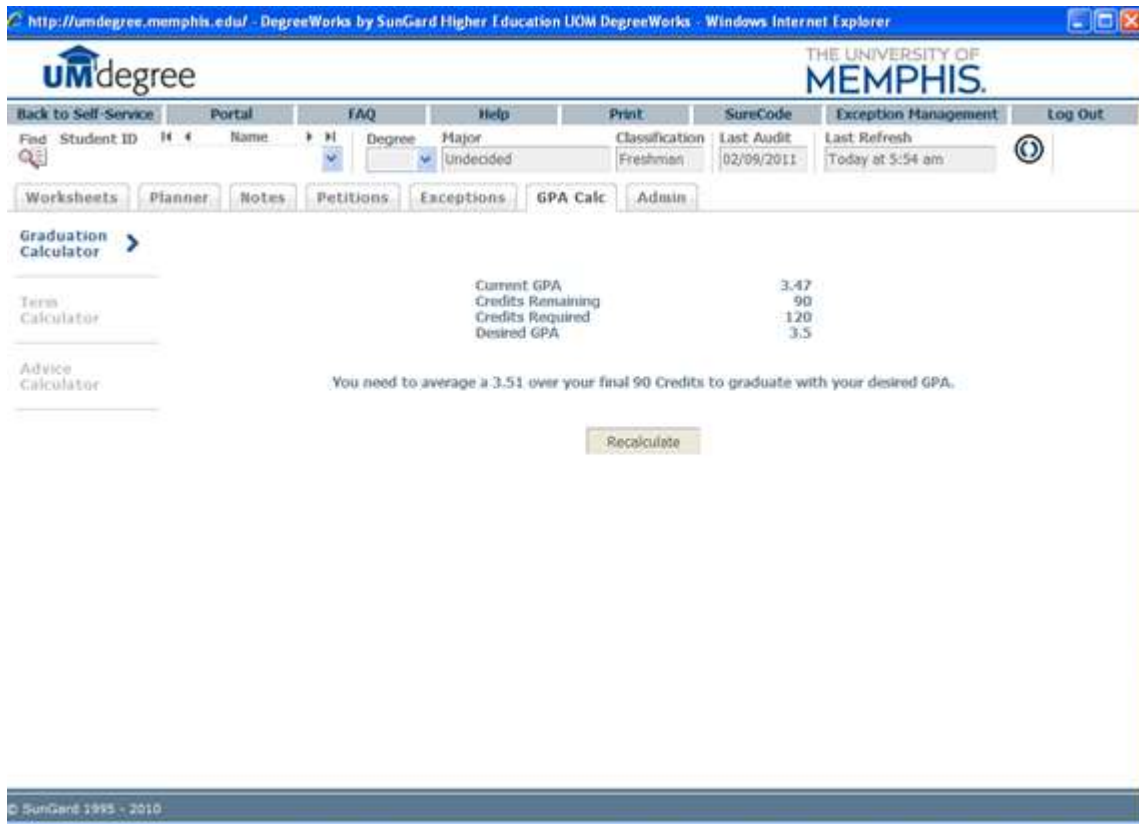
http://umdegree.memphis.edu/ - DegreeWorks by SunGard Higher Education UOM DegreeWorks - Windows Internet Explorer

UMdegree

THE UNIVERSITY OF MEMPHIS.

Back to Self-Service | Portal | FAQ | Help | Print | SureCode | Exception Management | Log Out

Find Student ID | Name | Degree | Major Undecided | Classification Freshman | Last Audit 02/09/2011 | Last Refresh Today at 5:54 am

Worksheets | Planner | Notes | Petitions | Exceptions | GPA Calc | Admin

Graduation Calculator

Term Calculator

Advice Calculator

| | |
|---|---|
| Current GPA | 3.47 |
| Credits Remaining | 90 |
| Credits Required | 120 |
| Desired GPA | 3.5 |

You need to average a 3.51 over your final 90 Credits to graduate with your desired GPA.

Recalculate

© SunGard 1995 - 2010